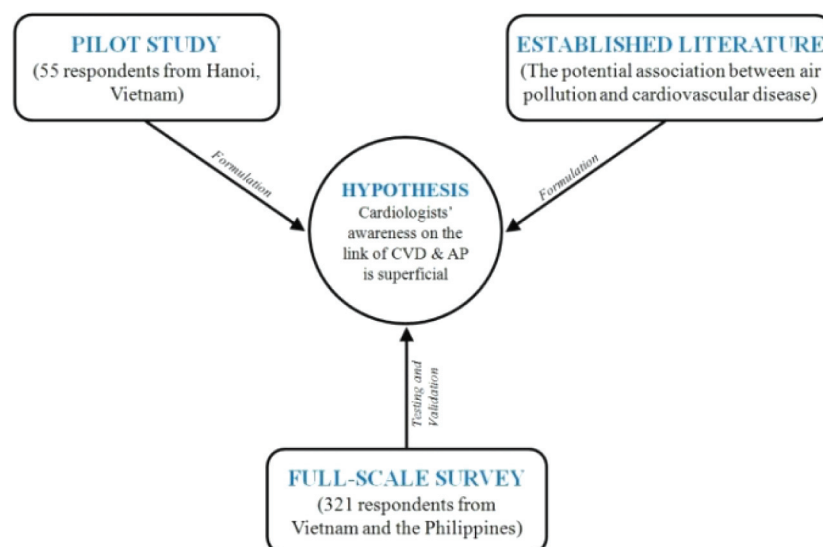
PILOT STUDY
(55 respondents from Hanoi, Vietnam)

ESTABLISHED LITERATURE
(The potential association between air pollution and cardiovascular disease)

Formulation

Formulation

HYPOTHESIS
Cardiologists' awareness on the link of CVD & AP is superficial

Testing and Validation

FULL-SCALE SURVEY
(321 respondents from Vietnam and the Philippines)